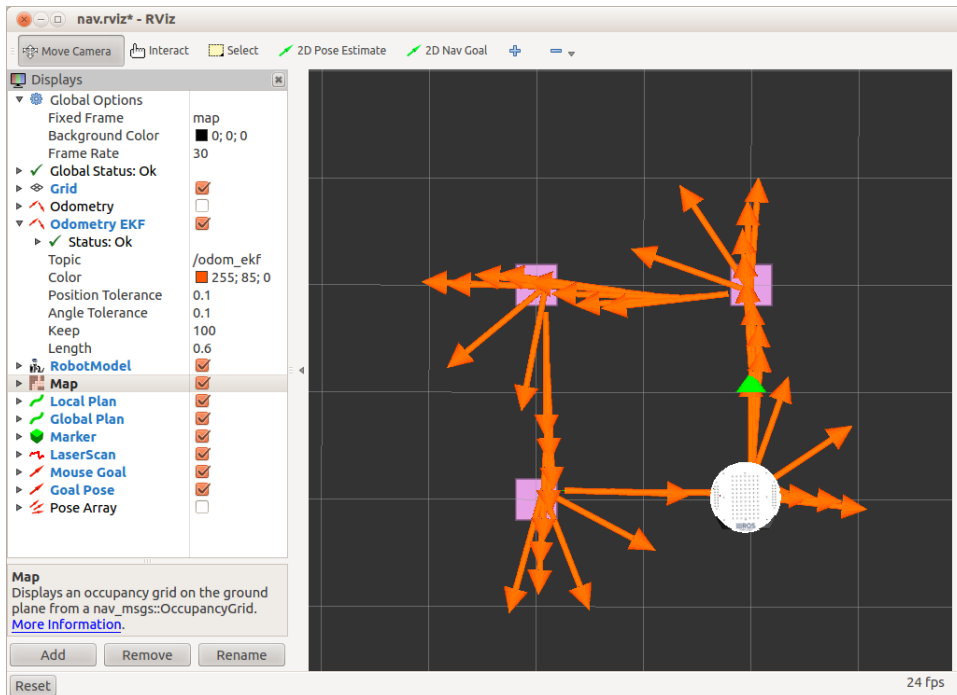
nav.rviz* - RViz

Move Camera Interact Select 2D Pose Estimate 2D Nav Goal

Displays

| | |
|---|---|
| Global Options | |
| Fixed Frame | map |
| Background Color | 0; 0; 0 |
| Frame Rate | 30 |
| Global Status: Ok | |
| Grid | |
| Odometry | |
| Odometry EKF | |
| Status: Ok | |
| Topic | /odom_ekf |
| Color | 255; 85; 0 |
| Position Tolerance | 0.1 |
| Angle Tolerance | 0.1 |
| Keep | 100 |
| Length | 0.6 |
| RobotModel | |
| Map | |
| Local Plan | |
| Global Plan | |
| Marker | |
| LaserScan | |
| Mouse Goal | |
| Goal Pose | |
| Pose Array | |

Map
Displays an occupancy grid on the ground plane from a nav_msgs::OccupancyGrid. More Information.

Add Remove Rename

Reset

24 fps